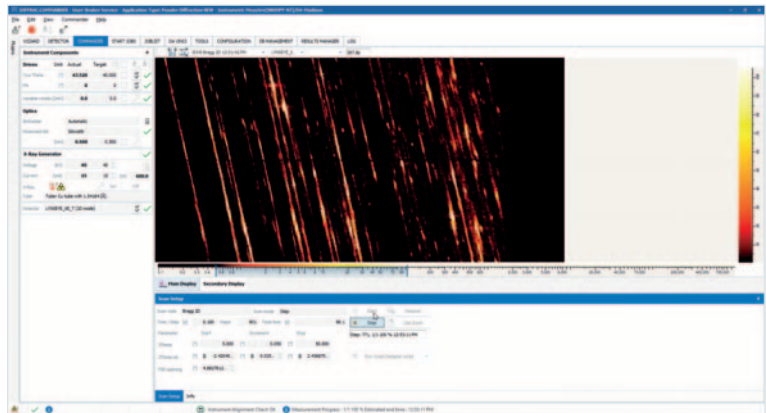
DIFFRAC.COMMANDER - User: Bruker Service - Application Type: Powder Diffraction BEM - Instrument: Houston(DAVINCI-NT)/On Platform

File Edit View Commander Help

WIZARD DETECTOR COMMANDER START JOBS JOBLIST DX-ONLY TOOLS CONFIGURATION DB MANAGEMENT RESULTS MANAGER LOG

Instrument Components

Drives Unit Actual Target

Two Theta 43.528 40.000

Phi 0 0

Optics

Antiscatter Automatic

Smooth

4.000 5.000

X-Ray Generator

Voltage 40 40

Current 40 40

Detector LYNXEYE_XE_T (1D mode)

Main Display Secondary Display

Scan Setup

Scan type Bragg 2D Scan mode Step

Step: 7%, 1/1 (00 % 12:00 PM

Scan Setup Info

Instrument Alignment Check OK Measurement Progress - 1/1 100 % Estimated end time : 12:03:11 PM